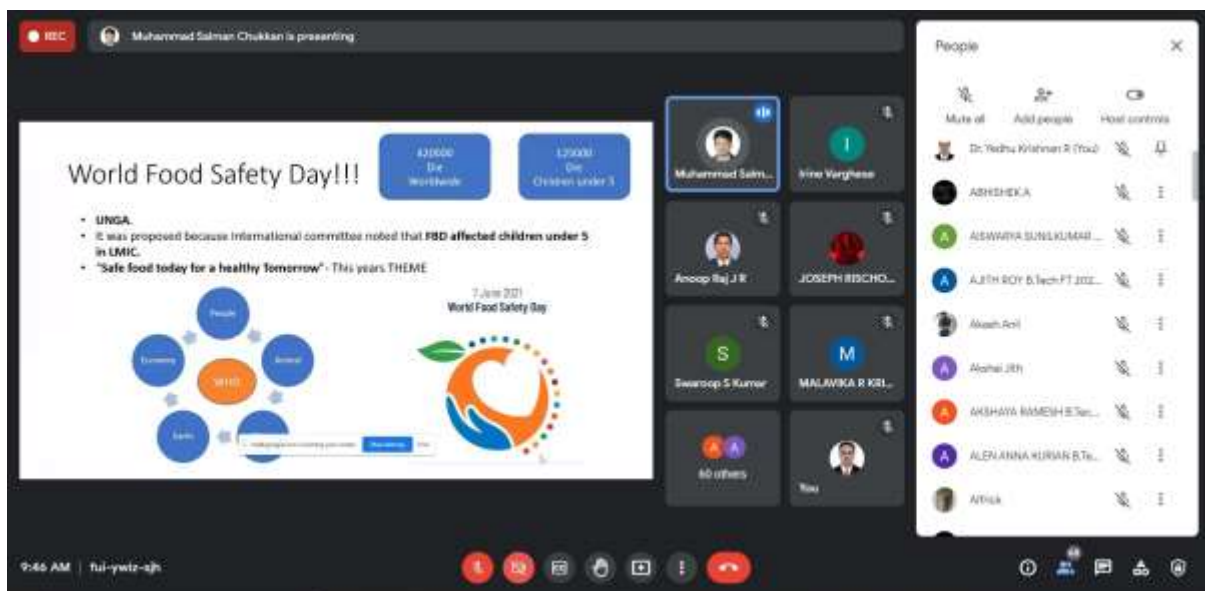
REC

Muhammad Salman Chukkan is presenting

World Food Safety Day!!!

420000 Die Worldwide

125000 Die Children under 5

• UNGA.
• It was proposed because International committee noted that **FBD affected children under 5 in LMIC.**
• **"Safe food today for a healthy Tomorrow"** - This years THEME

7 June 2021
World Food Safety Day

People

Animal

WHO

Economy

Earth

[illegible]

Muhammad Salm...

I

Irine Varghese

Anoop Raj J R

JOSEPH RISCHO...

S

Swaroop S Kumar

M

MALAVIKA R KRI...

A A

60 others

You

People

Mute all

Add people

Host controls

Dr. Yedhu Krishnan R (You)

ABHISHEK A

A

AISWARYA SUNILKUMAR ...

A

AJITH ROY B.Tech FT 202...

Akash Anil

A

Akshai Jith

A

AKSHAYA RAMESH B.Tec...

A

ALEN ANNA KURIAN B.Te...

Althick

9:46 AM | fui-ywiz-sjh

68